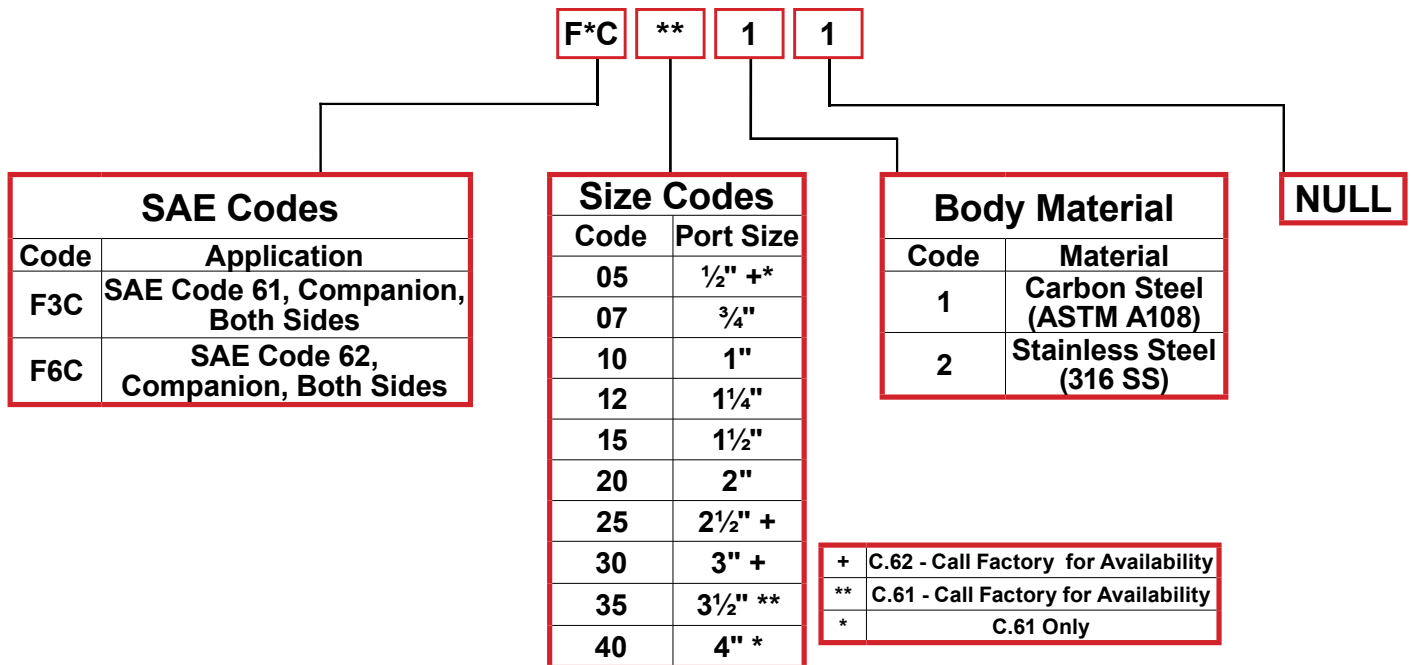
F*C ** 1 1

SAE Codes

| Code | Application |
|---|---|
| F3C | SAE Code 61, Companion, Both Sides |
| F6C | SAE Code 62, Companion, Both Sides |

Size Codes

| Code | Port Size |
|---|---|
| 05 | ½" +* |
| 07 | ¾" |
| 10 | 1" |
| 12 | 1¼" |
| 15 | 1½" |
| 20 | 2" |
| 25 | 2½" + |
| 30 | 3" + |
| 35 | 3½" ** |
| 40 | 4" * |

Body Material

| Code | Material |
|---|---|
| 1 | Carbon Steel (ASTM A108) |
| 2 | Stainless Steel (316 SS) |

NULL

| | |
|---|---|
| + | C.62 - Call Factory for Availability |
| ** | C.61 - Call Factory for Availability |
| * | C.61 Only |